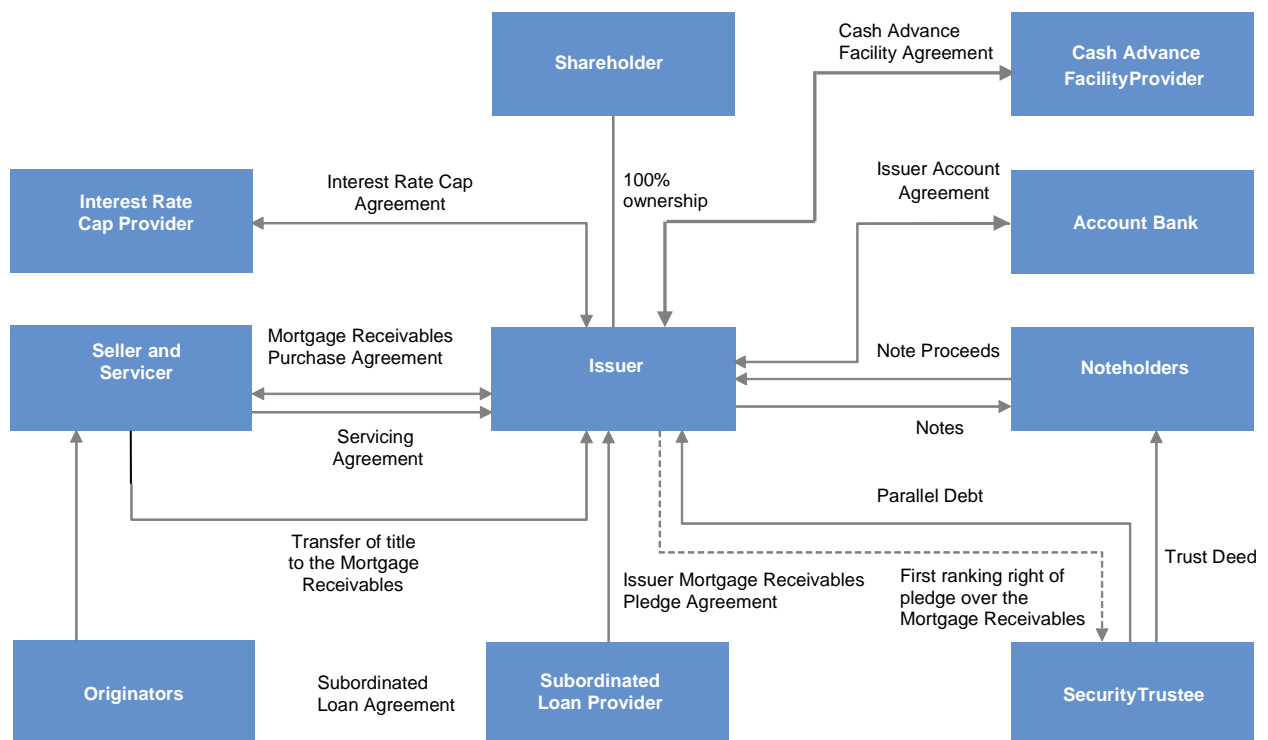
Shareholder

Cash Advance Facility Agreement

Cash Advance FacilityProvider

Interest Rate Cap Provider

Interest Rate Cap Agreement

100% ownership

Issuer Account Agreement

Account Bank

Seller and Servicer

Mortgage Receivables Purchase Agreement

Issuer

Note Proceeds

Noteholders

Servicing Agreement

Notes

Parallel Debt

Transfer of title to the Mortgage Receivables

Issuer Mortgage Receivables Pledge Agreement

First ranking right of pledge over the Mortgage Receivables

Trust Deed

Originators

Subordinated Loan Agreement

Subordinated Loan Provider

SecurityTrustee